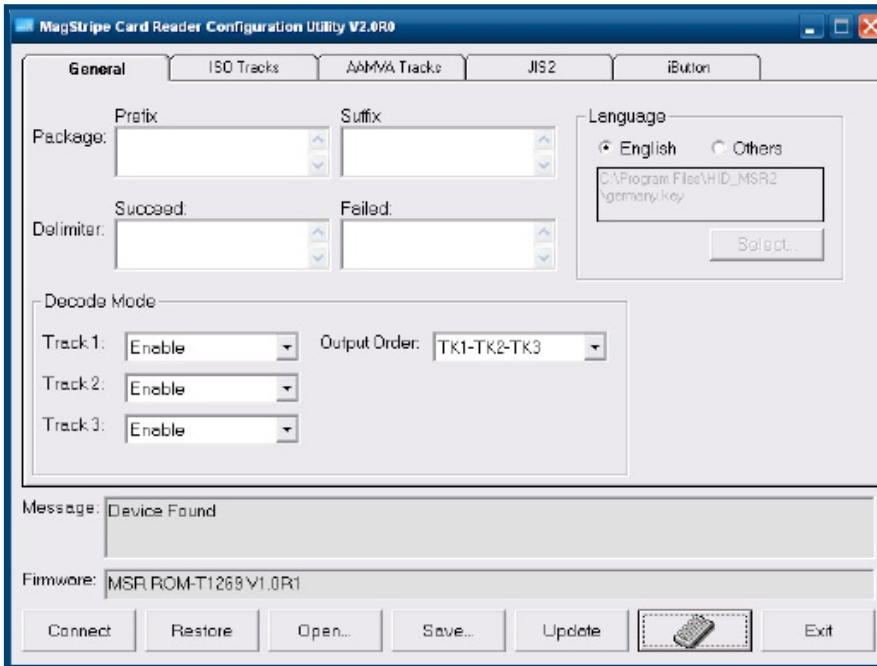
MagStripe Card Reader Configuration Utility V2.0R0

General | ISO Tracks | AAMVA Tracks | JIS2 | iButton

Package: Prefix Suffix

Delimiter: Succeed: Failed:

Language
English Others
C:\Program Files\HID_MSR2\germany.key
Select...

Decode Mode
Track 1: Enable
Track 2: Enable
Track 3: Enable
Output Order: TK1-TK2-TK3

Message: Device Found

Firmware: MSR ROM-T1268 V1.0R1

Connect | Restore | Open... | Save... | Update | Exit